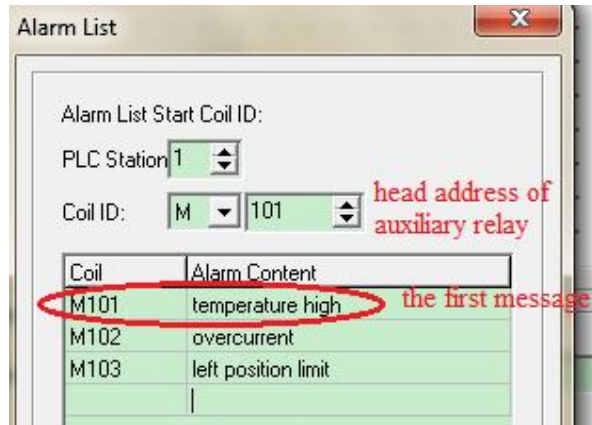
Alarm List

Alarm List Start Coil ID:

PLC Station 1

Coil ID: M 101

head address of auxiliary relay

| Coil | Alarm Content |
|---|---|
| M101 | temperature high |
| M102 | overcurrent |
| M103 | left position limit |
| | |

the first message